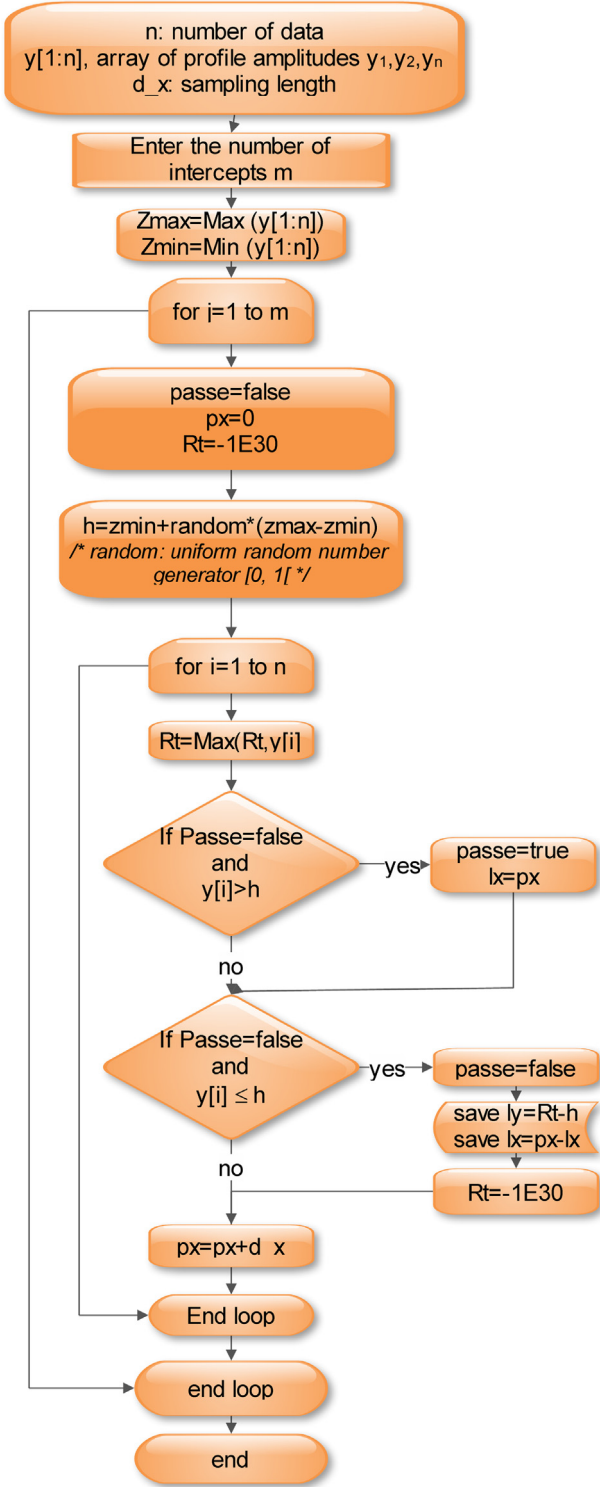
n: number of data
y[1:n], array of profile amplitudes $y_1, y_2, y_n$
d_x: sampling length

Enter the number of intercepts m

Zmax=Max (y[1:n])
Zmin=Min (y[1:n])

for j=1 to m

passe=false
px=0
Rt=-1E30

h=zmin+random*(zmax-zmin)
/* random: uniform random number generator [0, 1[ */

for i=1 to n

Rt=Max(Rt,y[i]

If Passe=false and y[i]>h

yes

passe=true
lx=px

no

If Passe=false and y[i] $\leq$ h

yes

passe=false

save ly=Rt-h
save lx=px-lx

no

Rt=-1E30

px=px+d x

End loop

end loop

end